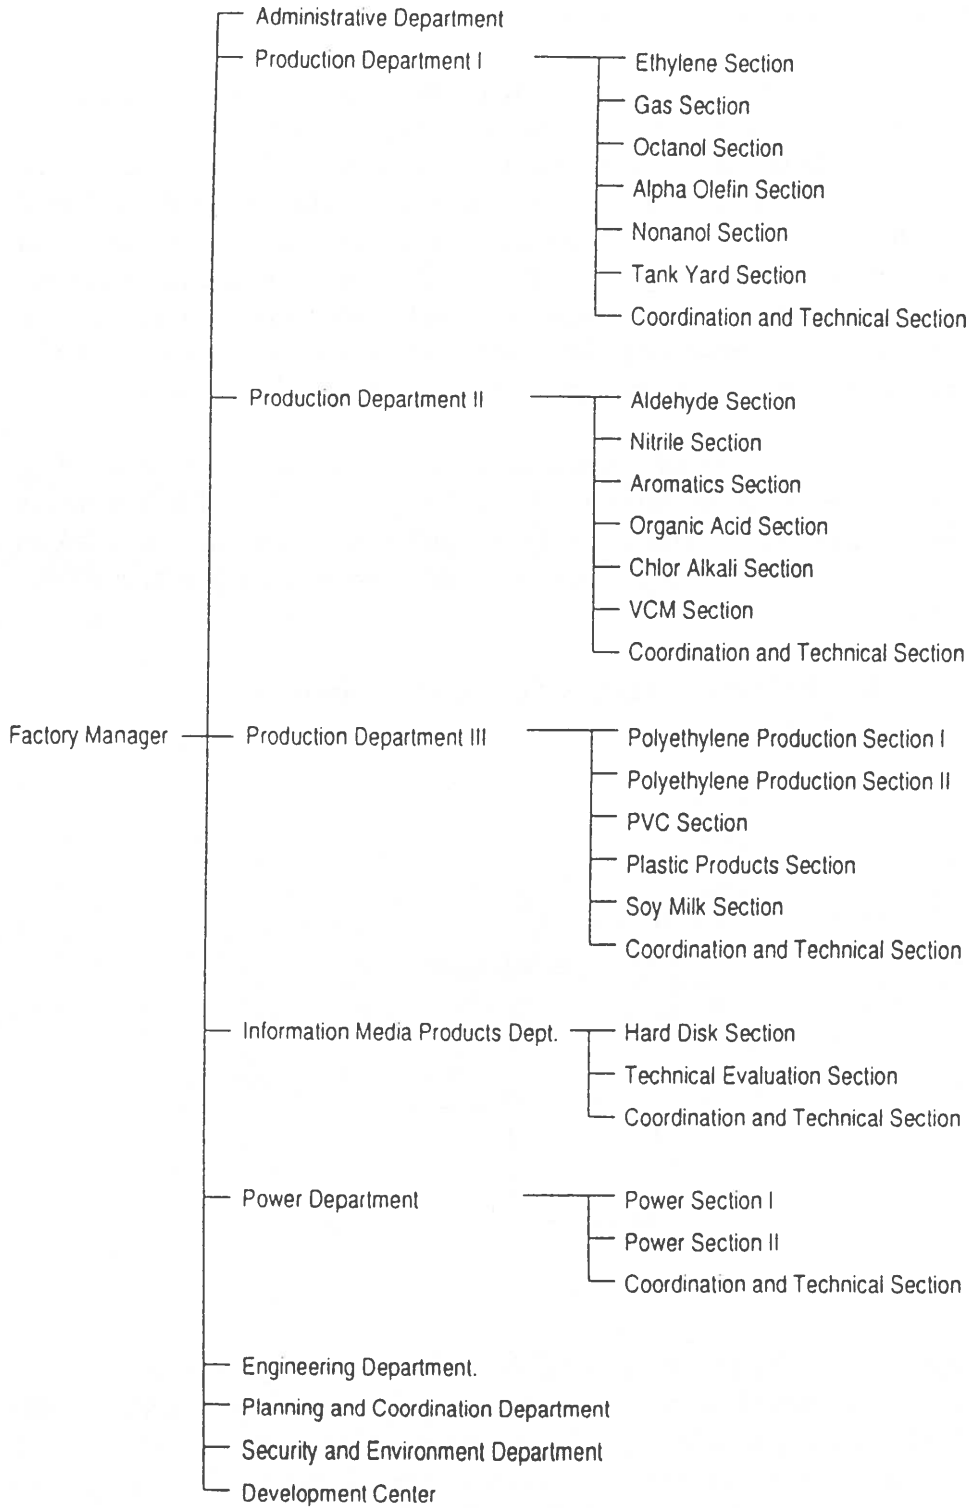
Factory Manager

Administrative Department

Production Department I
Ethylene Section
Gas Section
Octanol Section
Alpha Olefin Section
Nonanol Section
Tank Yard Section
Coordination and Technical Section

Production Department II
Aldehyde Section
Nitrile Section
Aromatics Section
Organic Acid Section
Chlor Alkali Section
VCM Section
Coordination and Technical Section

Production Department III
Polyethylene Production Section I
Polyethylene Production Section II
PVC Section
Plastic Products Section
Soy Milk Section
Coordination and Technical Section

Information Media Products Dept.
Hard Disk Section
Technical Evaluation Section
Coordination and Technical Section

Power Department
Power Section I
Power Section II
Coordination and Technical Section

Engineering Department.
Planning and Coordination Department
Security and Environment Department
Development Center